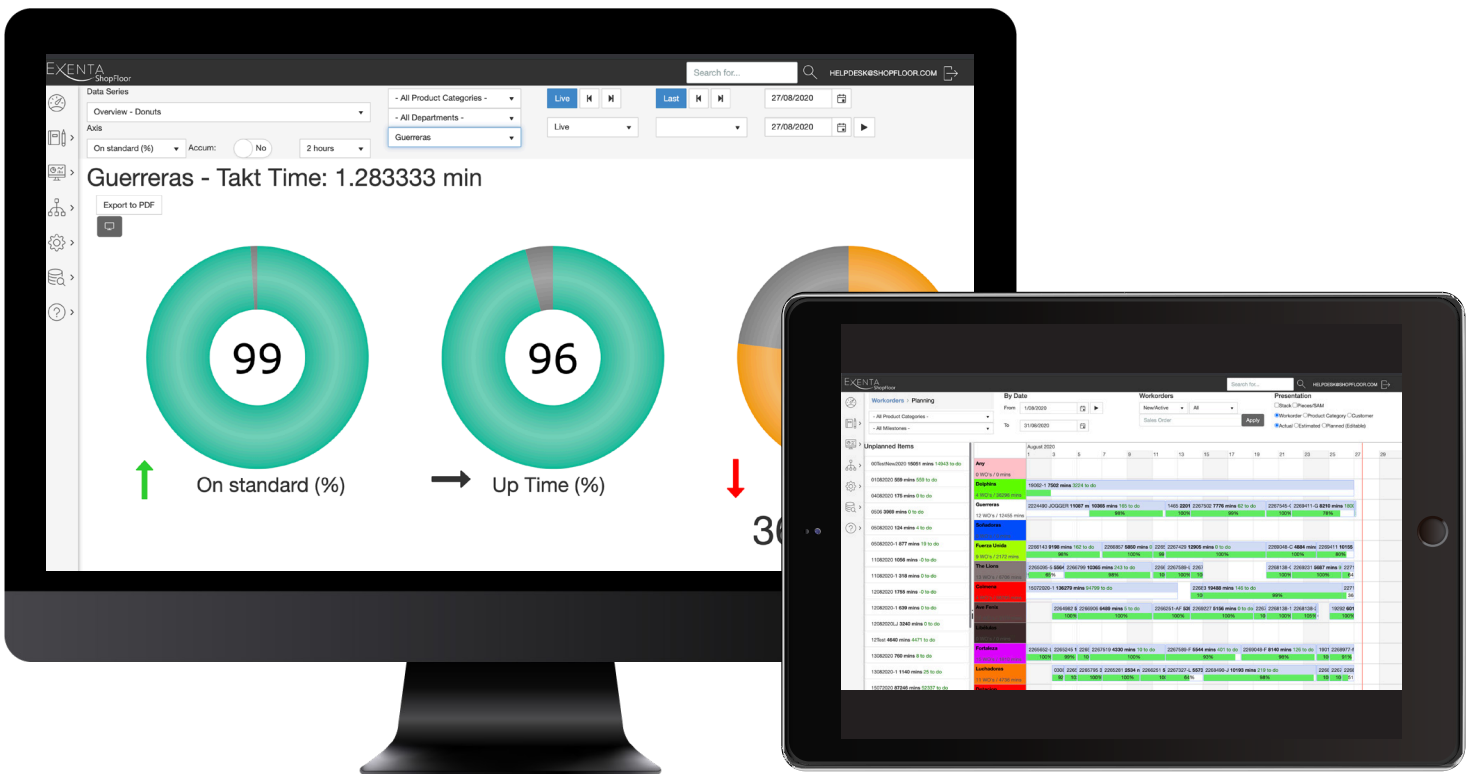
EXENTA ShopFloor

Search for...

HELPDESK@SHOPFLOOR.COM

Data Series

Overview - Donuts

Axis

On standard (%)

Accum:

No

2 hours

- All Product Categories -

- All Departments -

Guerreras

Live

Live

Last

27/08/2020

27/08/2020

Guerreras - Takt Time: 1.283333 min

Export to PDF

99

On standard (%)

96

Up Time (%)

36

EXENTA ShopFloor

Search for...

HELPDESK@SHOPFLOOR.COM

Workorders > Planning

- All Product Categories -

- All Milestones -

By Date

From 1/08/2020

To 31/08/2020

Workorders

New/Active

All

Sales Order

Apply

Presentation

Stack Pieces/SAM

Workorder Product Category Customer

Actual Estimated Planned (Editable)

Unplanned Items

August 2020

Any

Dolphins

Guerreras

Solosdoros

Fuerzo Unido

The Lions

Ave Fenix

Fortaleza

Luchadores

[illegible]